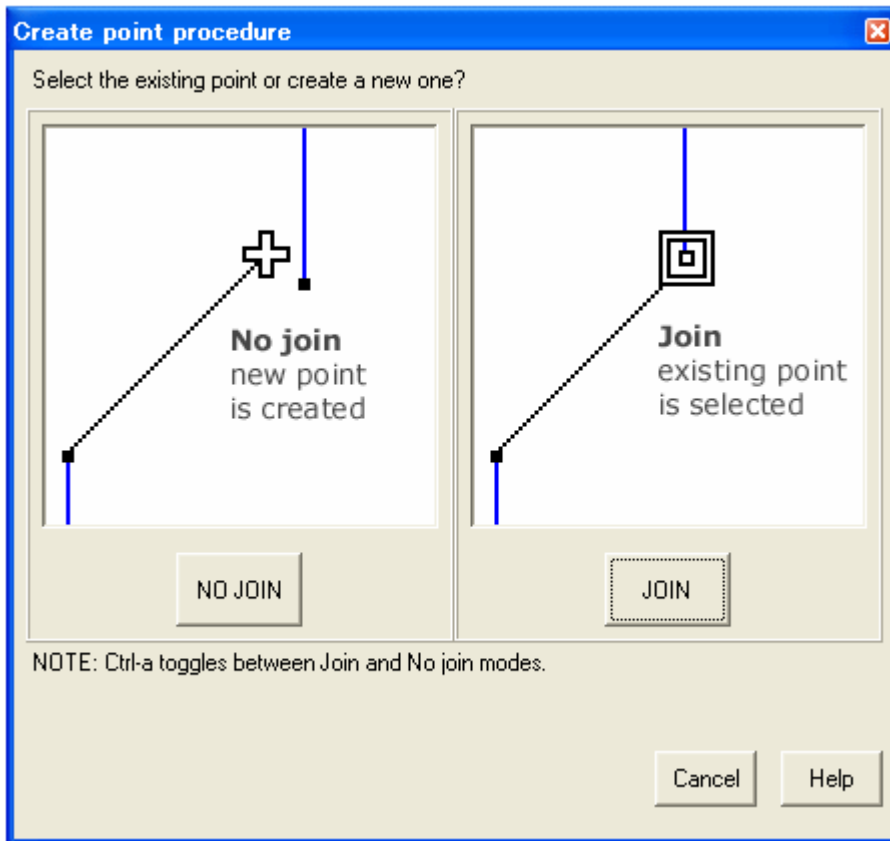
Create point procedure

Select the existing point or create a new one?

**No join**
new point
is created

NO JOIN

**Join**
existing point
is selected

JOIN

NOTE: Ctrl-a toggles between Join and No join modes.

Cancel

Help